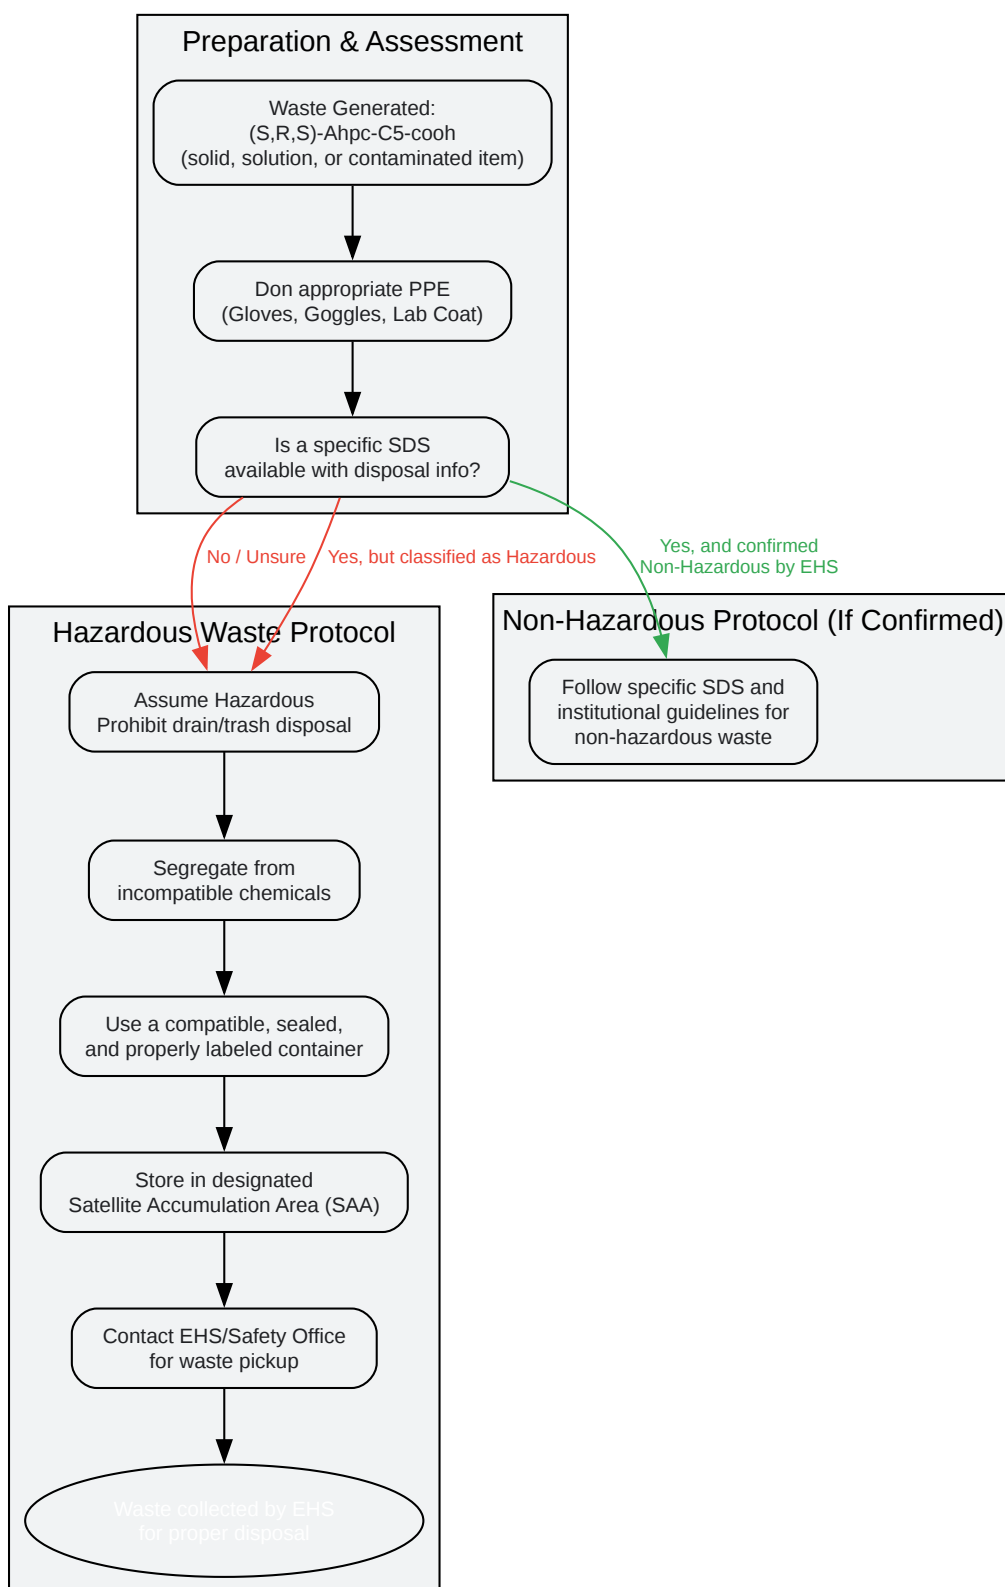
Preparation & Assessment

Waste Generated:
(S,R,S)-Ahpc-C5-cooh
(solid, solution, or contaminated item)

Don appropriate PPE
(Gloves, Goggles, Lab Coat)

Is a specific SDS
available with disposal info?

No / Unsure

Yes, but classified as Hazardous

Yes, and confirmed
Non-Hazardous by EHS

Hazardous Waste Protocol

Assume Hazardous
Prohibit drain/trash disposal

Segregate from
incompatible chemicals

Use a compatible, sealed,
and properly labeled container

Store in designated
Satellite Accumulation Area (SAA)

Contact EHS/Safety Office
for waste pickup

Waste collected by EHS
for proper disposal

Non-Hazardous Protocol (If Confirmed)

Follow specific SDS and
institutional guidelines for
non-hazardous waste